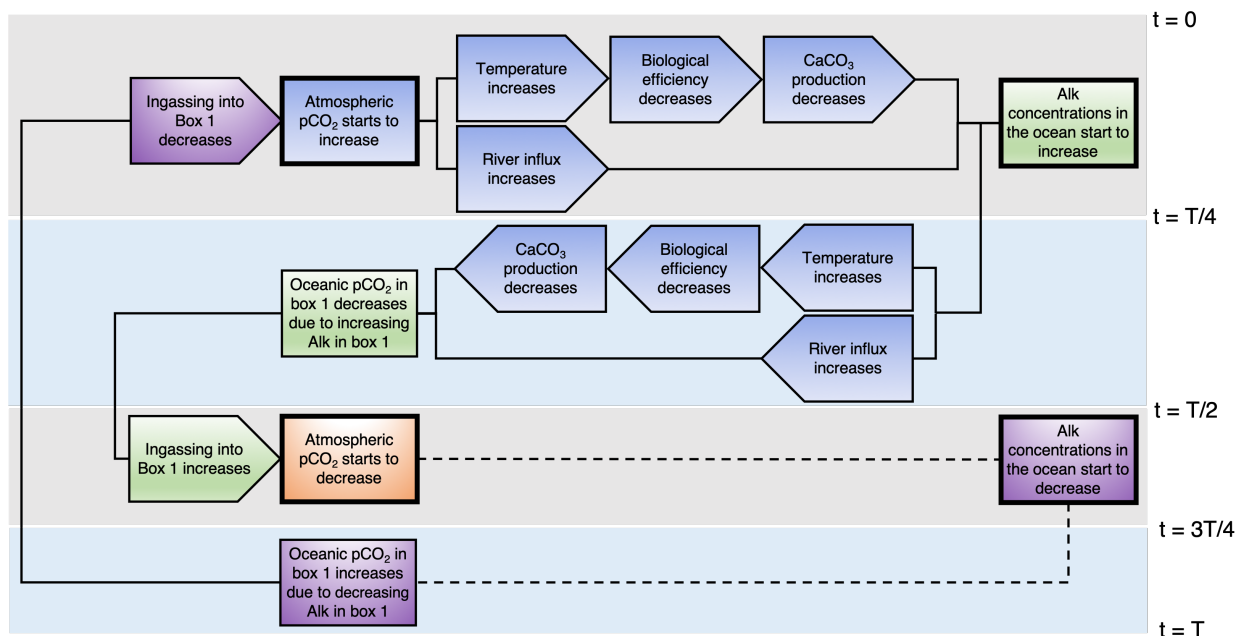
t = 0

Ingassing into Box 1 decreases

Atmospheric $pCO_2$ starts to increase

Temperature increases

Biological efficiency decreases

$CaCO_3$ production decreases

River influx increases

Alk concentrations in the ocean start to increase

t = T/4

Oceanic $pCO_2$ in box 1 decreases due to increasing Alk in box 1

$CaCO_3$ production decreases

Biological efficiency decreases

Temperature increases

River influx increases

t = T/2

Ingassing into Box 1 increases

Atmospheric $pCO_2$ starts to decrease

Alk concentrations in the ocean start to decrease

t = 3T/4

Oceanic $pCO_2$ in box 1 increases due to decreasing Alk in box 1

t = T